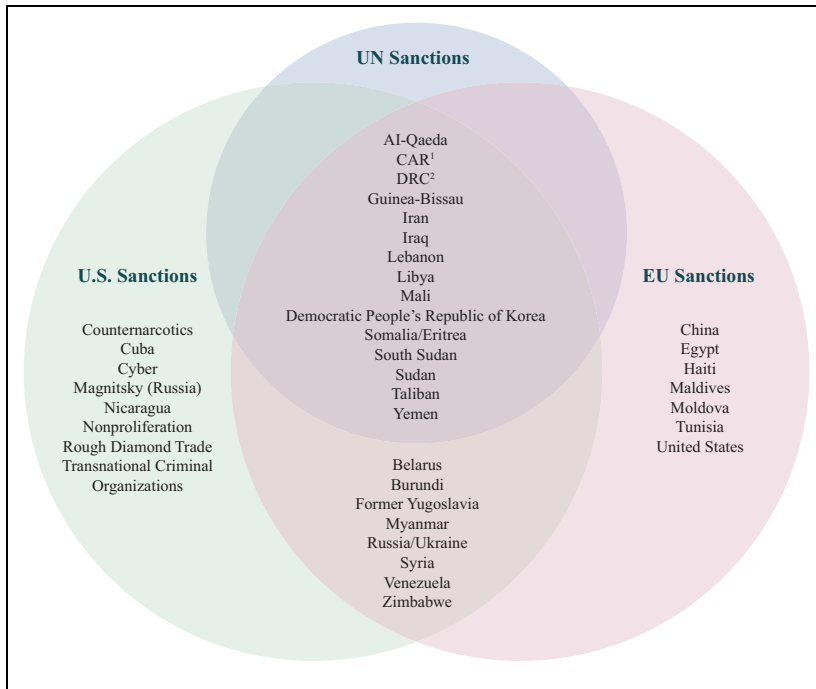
UN Sanctions

U.S. Sanctions

EU Sanctions

Al-Qaeda
CAR$^1$
DRC$^2$
Guinea-Bissau
Iran
Iraq
Lebanon
Libya
Mali
Democratic People's Republic of Korea
Somalia/Eritrea
South Sudan
Sudan
Taliban
Yemen

Counternarcotics
Cuba
Cyber
Magnitsky (Russia)
Nicaragua
Nonproliferation
Rough Diamond Trade
Transnational Criminal Organizations

China
Egypt
Haiti
Maldives
Moldova
Tunisia
United States

Belarus
Burundi
Former Yugoslavia
Myanmar
Russia/Ukraine
Syria
Venezuela
Zimbabwe